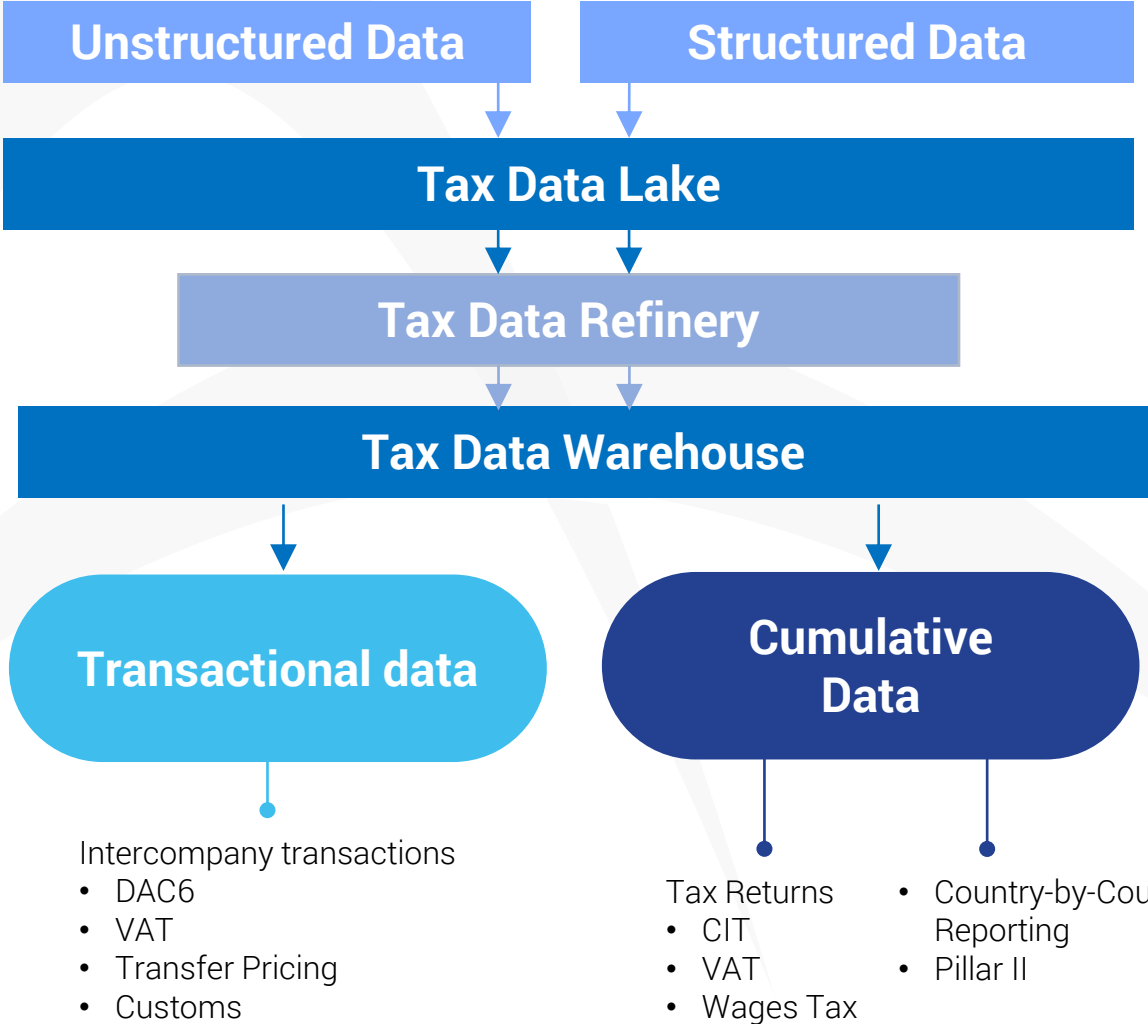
Unstructured Data

Structured Data

Tax Data Lake

Tax Data Refinery

Tax Data Warehouse

Transactional data

Cumulative Data

Intercompany transactions
• DAC6
• VAT
• Transfer Pricing
• Customs

Tax Returns
• CIT
• VAT
• Wages Tax

• Country-by-Cou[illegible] Reporting
• Pillar II